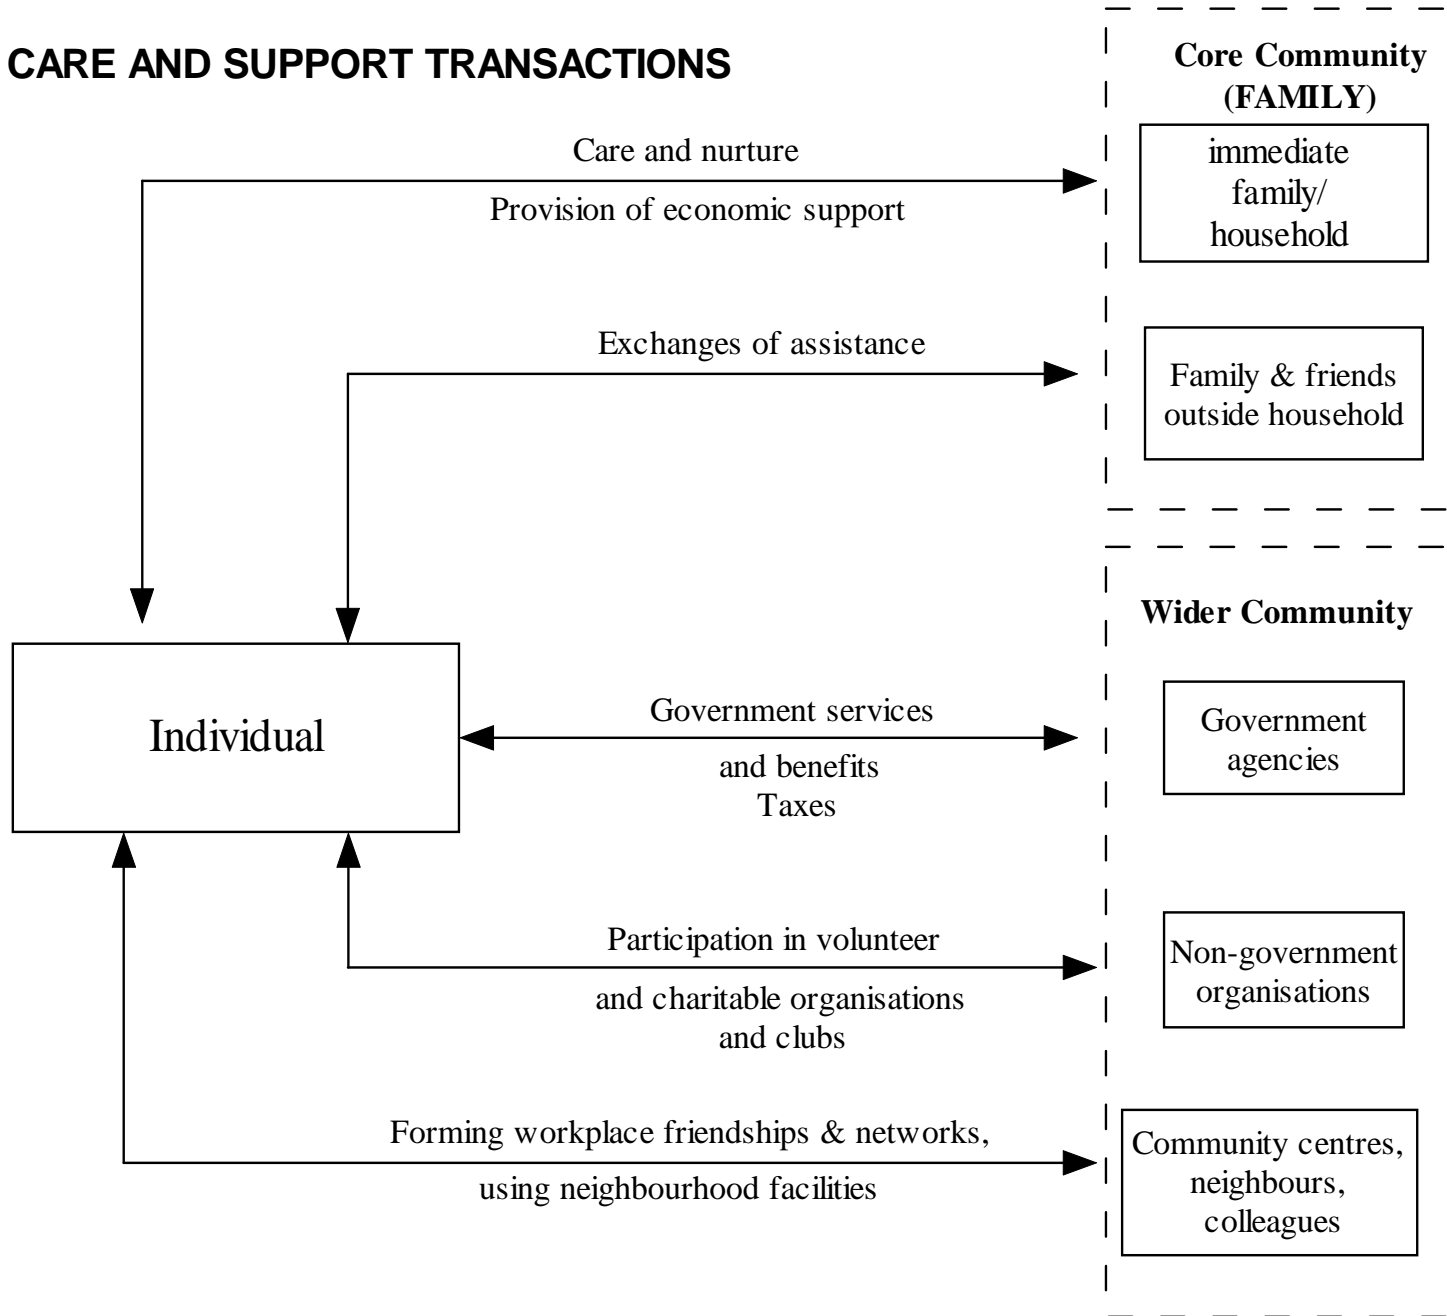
CARE AND SUPPORT TRANSACTIONS

Core Community (FAMILY)

Care and nurture

Provision of economic support

immediate family/ household

Exchanges of assistance

Family & friends outside household

Wider Community

Individual

Government services

and benefits
Taxes

Government agencies

Participation in volunteer

and charitable organisations and clubs

Non-government organisations

Forming workplace friendships & networks,

using neighbourhood facilities

Community centres, neighbours, colleagues